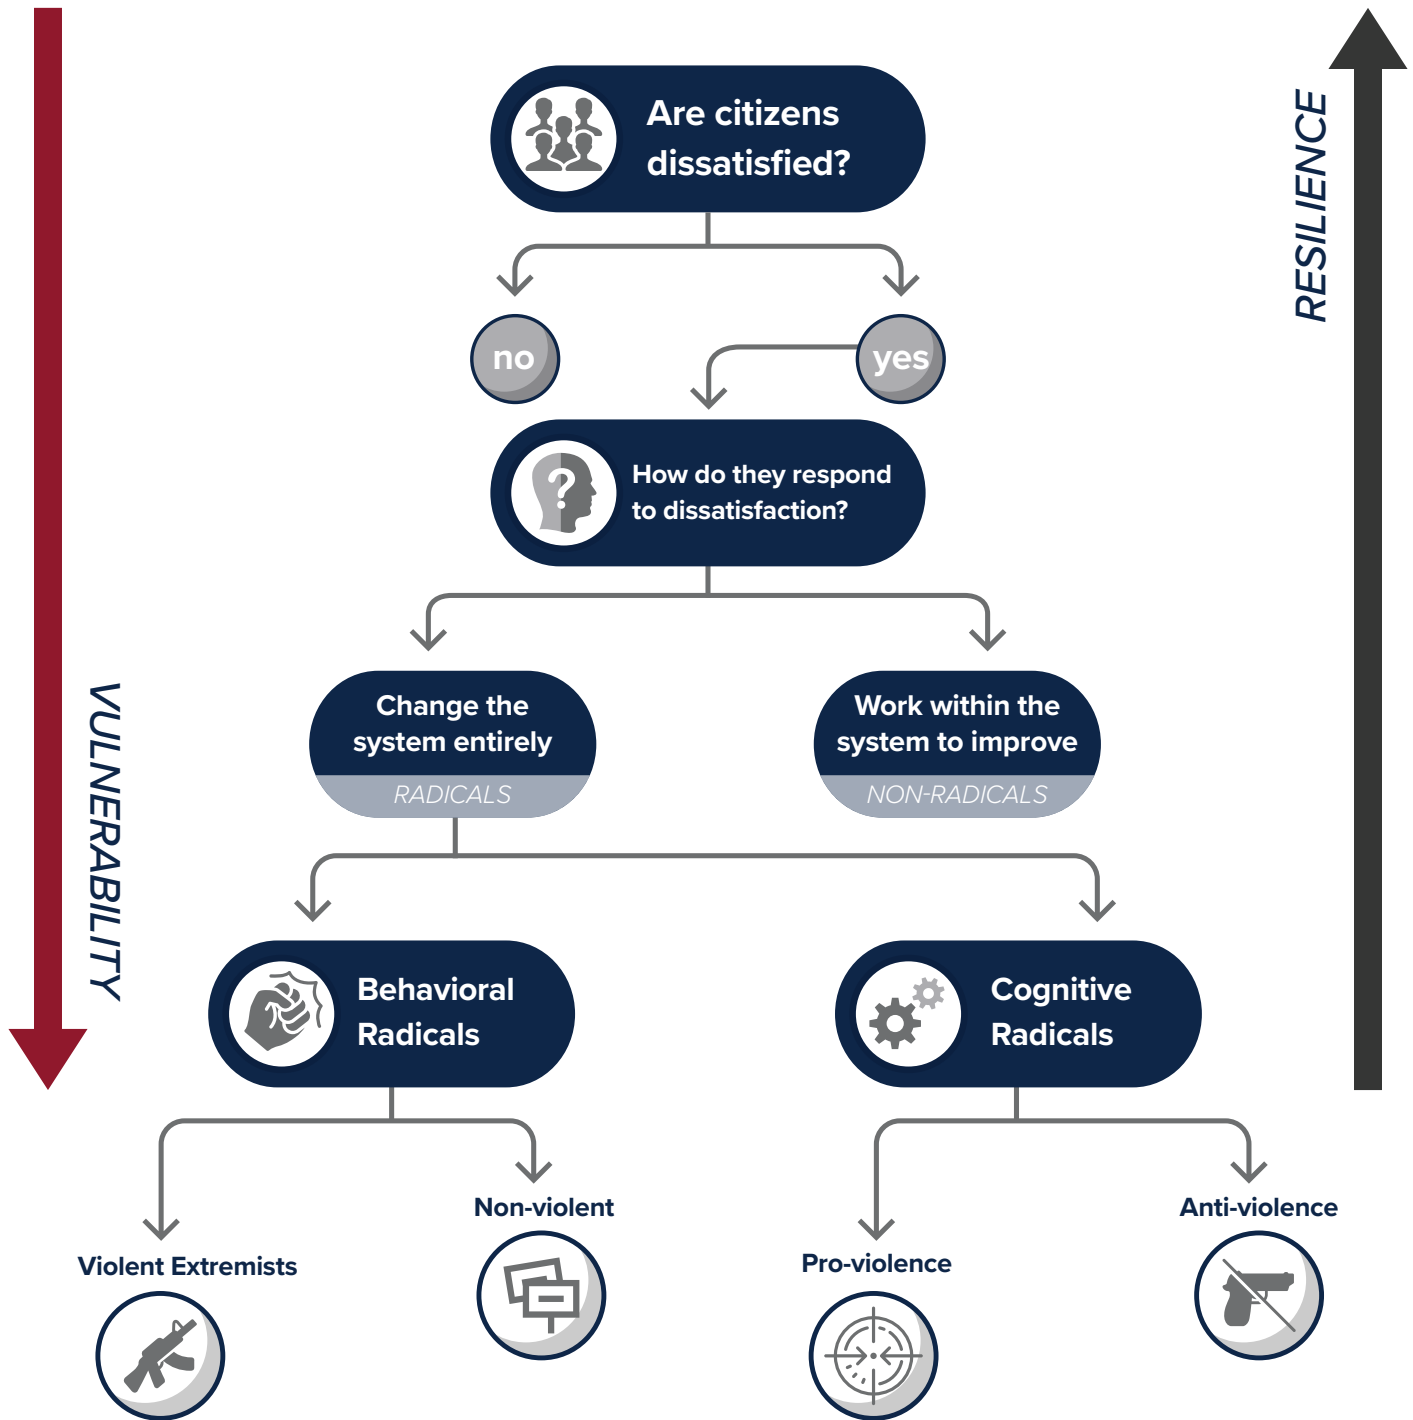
RESILIENCE

VULNERABILITY

Are citizens dissatisfied?

no

yes

How do they respond to dissatisfaction?

Change the system entirely

RADICALS

Work within the system to improve

NON-RADICALS

Behavioral Radicals

Cognitive Radicals

Violent Extremists

Non-violent

Pro-violence

Anti-violence